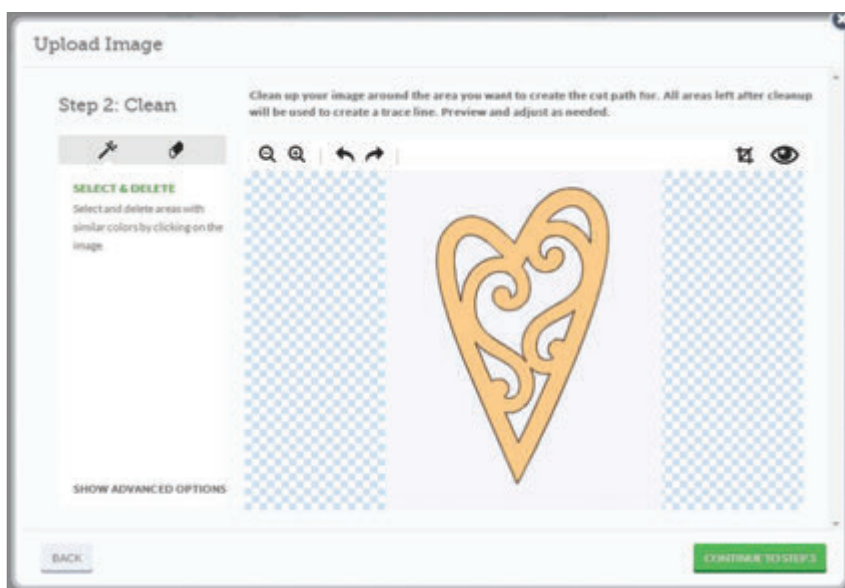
Upload Image

Step 2: Clean

Clean up your image around the area you want to create the cut path for. All areas left after cleanup will be used to create a trace line. Preview and adjust as needed.

SELECT & DELETE

Select and delete areas with similar colors by clicking on the image.

SHOW ADVANCED OPTIONS

BACK

CONTINUE TO STEP 3